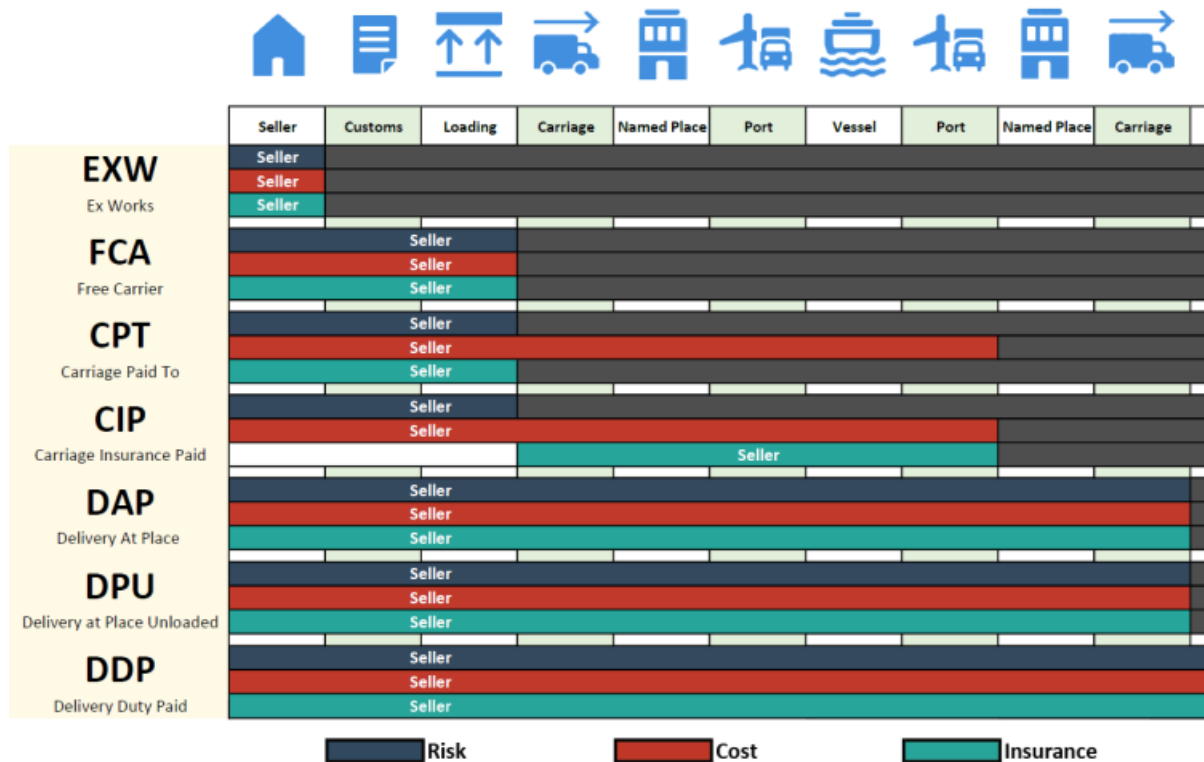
| | Seller | Customs | Loading | Carriage | Named Place | Port | Vessel | Port | Named Place | Carriage |
|---|---|---|---|---|---|---|---|---|---|---|

EXW
Ex Works
Seller
Seller
Seller

FCA
Free Carrier
Seller
Seller
Seller

CPT
Carriage Paid To
Seller
Seller
Seller

CIP
Carriage Insurance Paid
Seller
Seller
Seller

DAP
Delivery At Place
Seller
Seller
Seller

DPU
Delivery at Place Unloaded
Seller
Seller
Seller

DDP
Delivery Duty Paid
Seller
Seller
Seller

Risk Cost Insurance